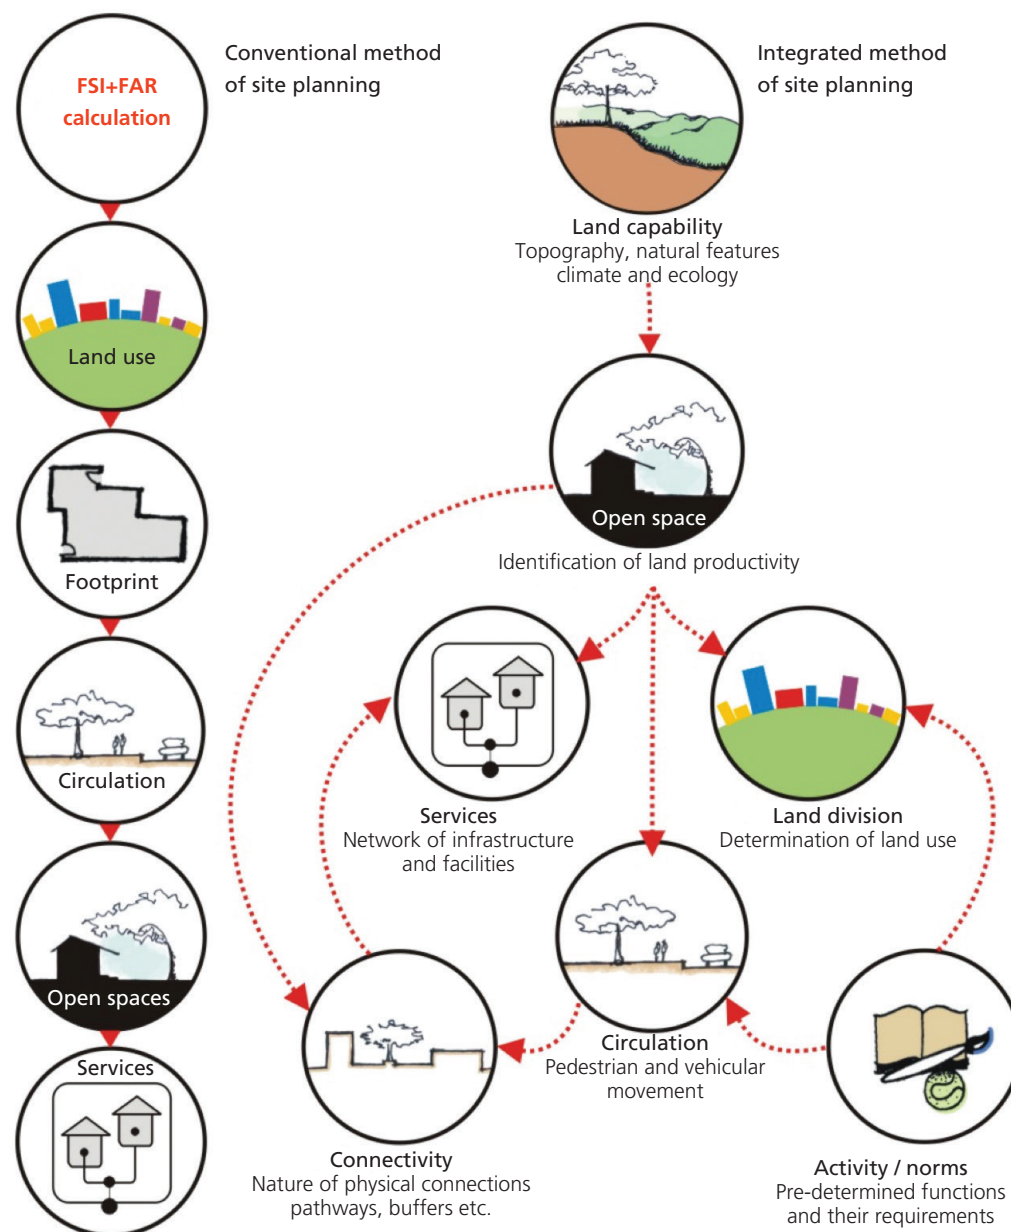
FSI+FAR calculation

Conventional method of site planning

Land use

Footprint

Circulation

Open spaces

Services

Integrated method of site planning

Land capability
Topography, natural features climate and ecology

Open space
Identification of land productivity

Services
Network of infrastructure and facilities

Land division
Determination of land use

Circulation
Pedestrian and vehicular movement

Connectivity
Nature of physical connections pathways, buffers etc.

Activity / norms
Pre-determined functions and their requirements